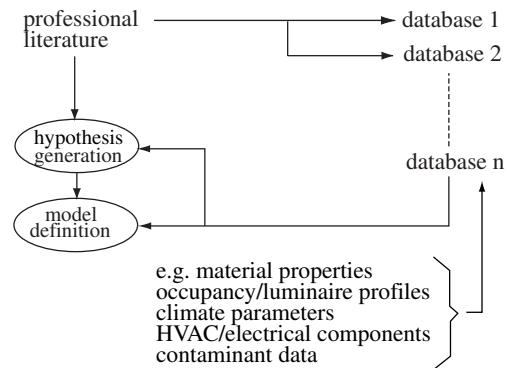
professional literature

database 1

database 2

hypothesis generation

database n

model definition

e.g. material properties
occupancy/luminaire profiles
climate parameters
HVAC/electrical components
contaminant data